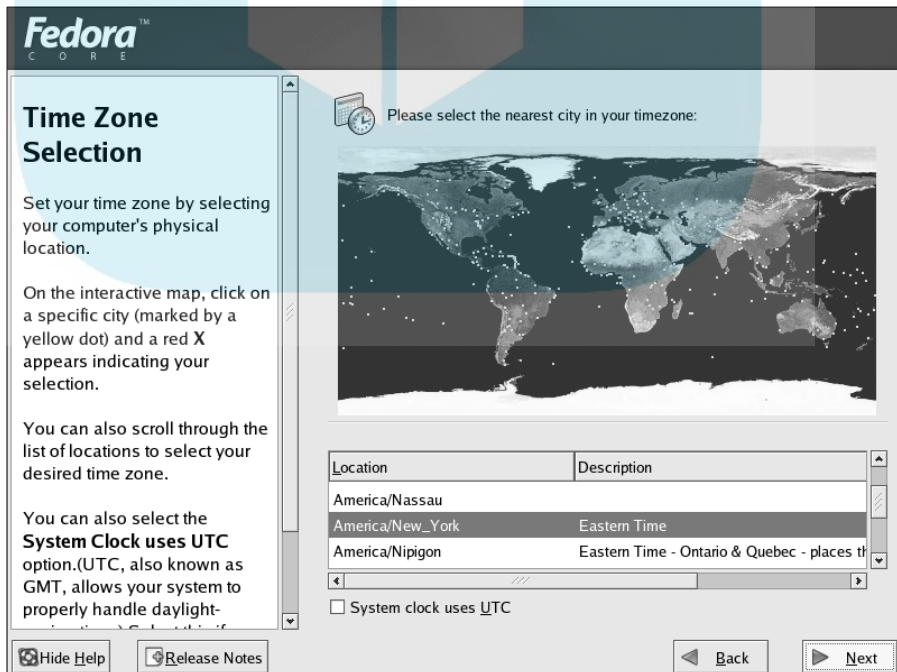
Fedora™
CORE

Time Zone Selection

Set your time zone by selecting your computer's physical location.

On the interactive map, click on a specific city (marked by a yellow dot) and a red **X** appears indicating your selection.

You can also scroll through the list of locations to select your desired time zone.

You can also select the **System Clock uses UTC** option.(UTC, also known as GMT, allows your system to properly handle daylight-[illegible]

Please select the nearest city in your timezone:

| Location | Description |
|---|---|
| America/Nassau | |
| America/New_York | Eastern Time |
| America/Nipigon | Eastern Time - Ontario & Quebec - places th |

☐ System clock uses UTC

Hide Help
Release Notes
Back
Next